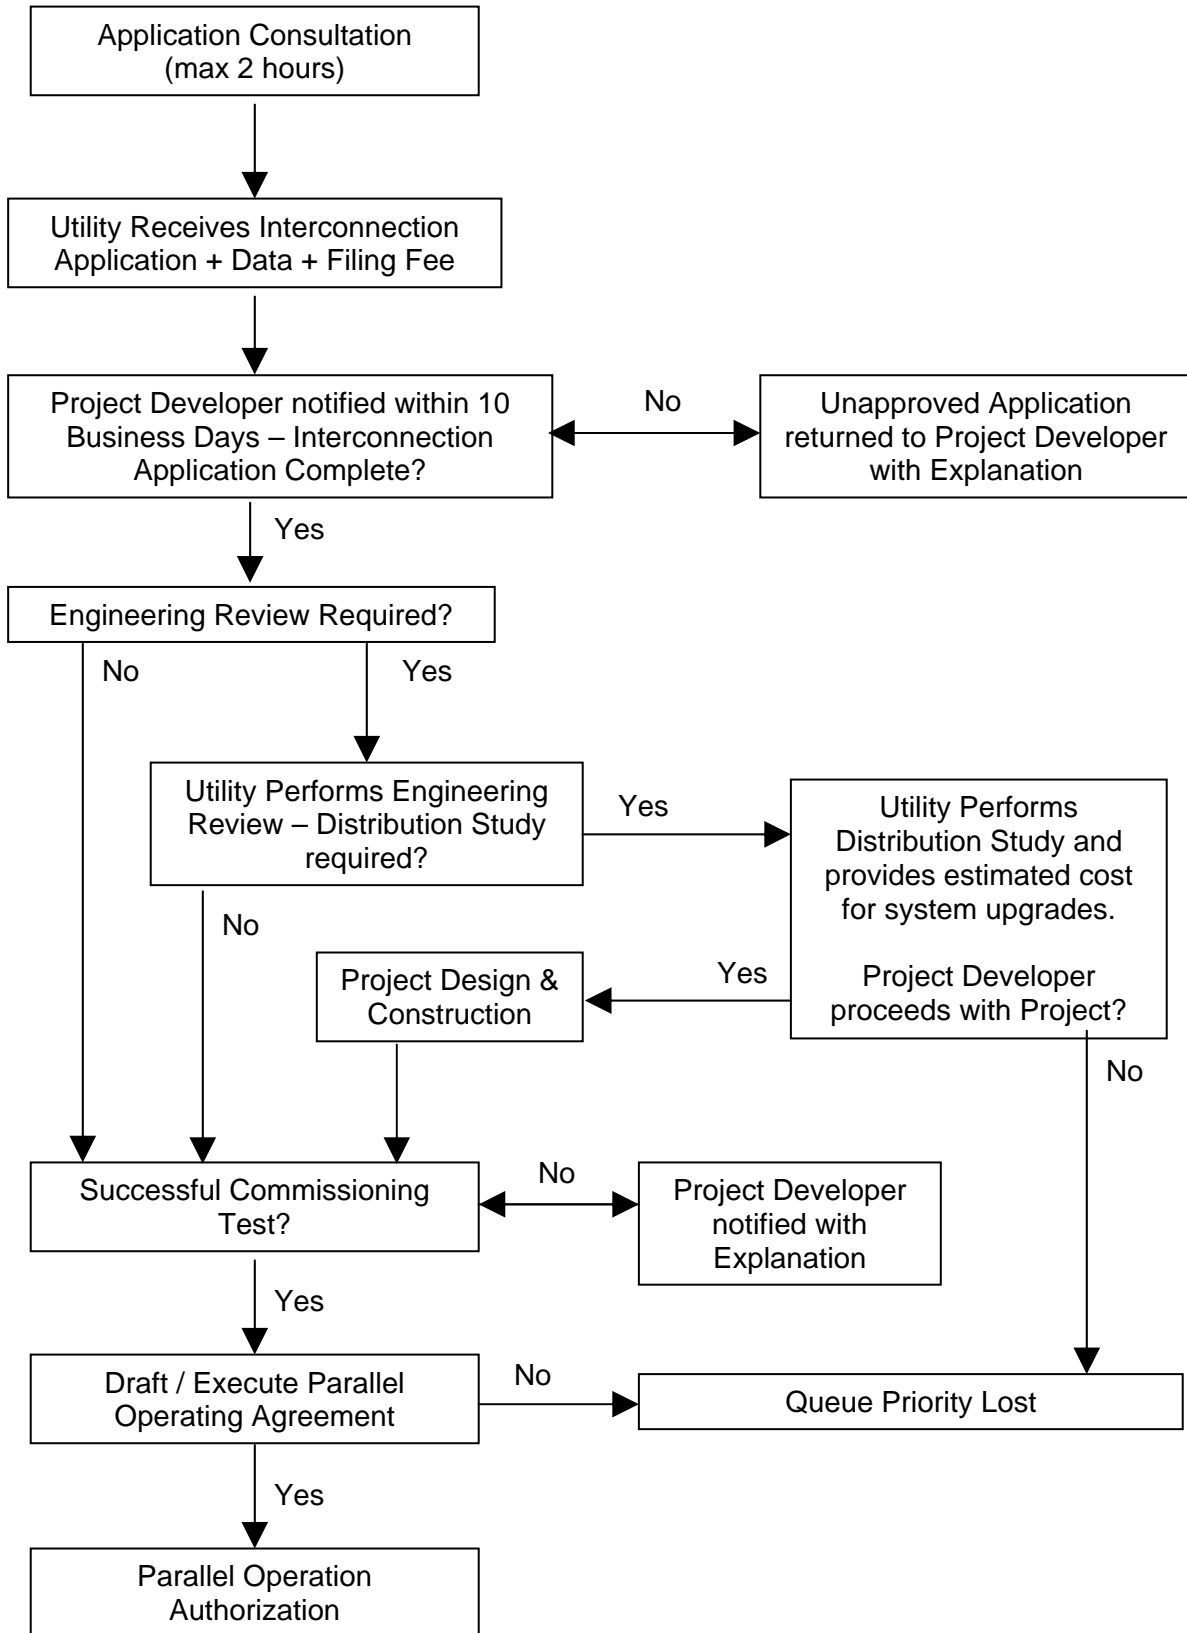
Application Consultation (max 2 hours)

Utility Receives Interconnection Application + Data + Filing Fee

Project Developer notified within 10 Business Days – Interconnection Application Complete?

No

Unapproved Application returned to Project Developer with Explanation

Yes

Engineering Review Required?

No

Yes

Utility Performs Engineering Review – Distribution Study required?

Yes

Utility Performs Distribution Study and provides estimated cost for system upgrades.

Project Developer proceeds with Project?

No

Project Design & Construction

Yes

No

Successful Commissioning Test?

No

Project Developer notified with Explanation

Yes

Draft / Execute Parallel Operating Agreement

No

Queue Priority Lost

Yes

Parallel Operation Authorization